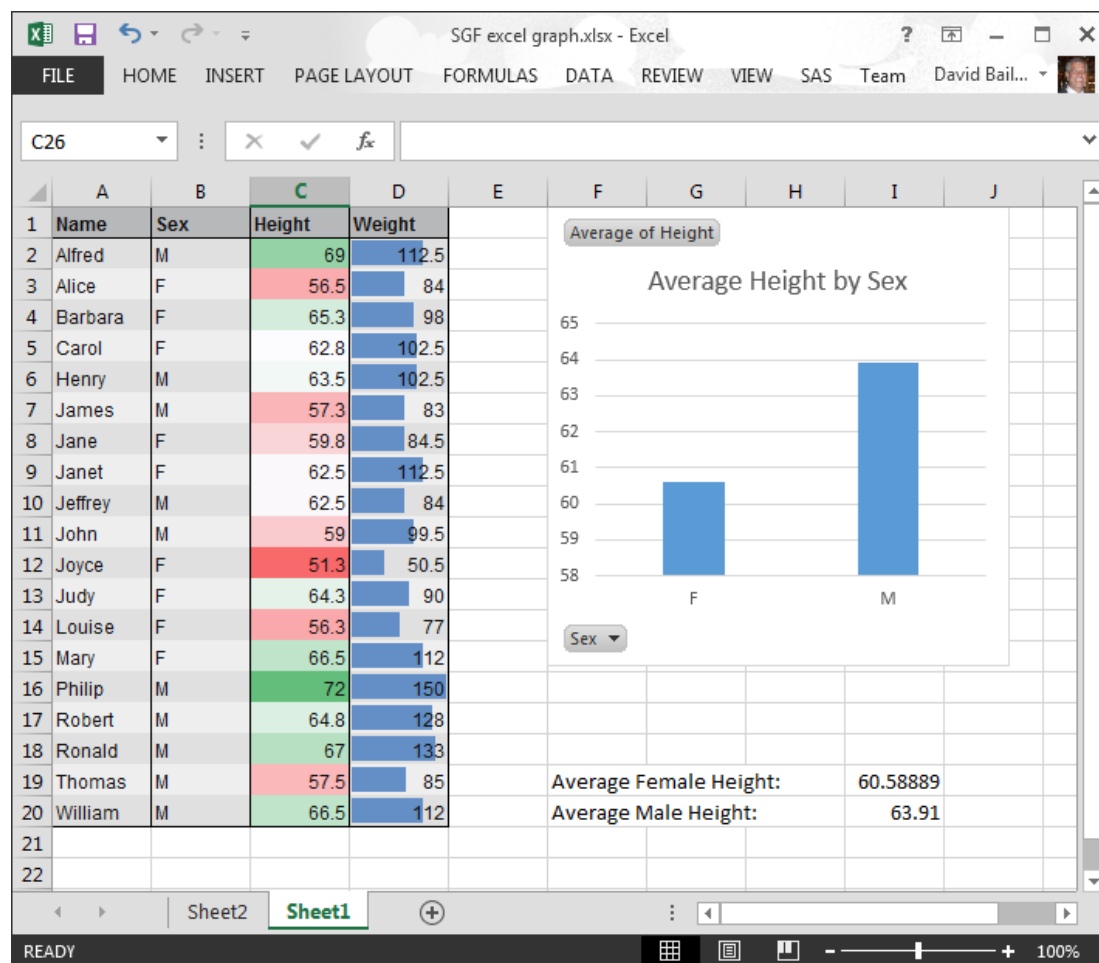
SGF excel graph.xlsx - Excel

? — ☐ ✕

FILE HOME INSERT PAGE LAYOUT FORMULAS DATA REVIEW VIEW SAS Team David Bail...

C26

$f_x$

| | A | B | C | D | E |
|---|---|---|---|---|---|
| 1 | Name | Sex | Height | Weight | |
| 2 | Alfred | M | 69 | 112.5 | |
| 3 | Alice | F | 56.5 | 84 | |
| 4 | Barbara | F | 65.3 | 98 | |
| 5 | Carol | F | 62.8 | 102.5 | |
| 6 | Henry | M | 63.5 | 102.5 | |
| 7 | James | M | 57.3 | 83 | |
| 8 | Jane | F | 59.8 | 84.5 | |
| 9 | Janet | F | 62.5 | 112.5 | |
| 10 | Jeffrey | M | 62.5 | 84 | |
| 11 | John | M | 59 | 99.5 | |
| 12 | Joyce | F | 51.3 | 50.5 | |
| 13 | Judy | F | 64.3 | 90 | |
| 14 | Louise | F | 56.3 | 77 | |
| 15 | Mary | F | 66.5 | 112 | |
| 16 | Philip | M | 72 | 150 | |
| 17 | Robert | M | 64.8 | 128 | |
| 18 | Ronald | M | 67 | 133 | |
| 19 | Thomas | M | 57.5 | 85 | |
| 20 | William | M | 66.5 | 112 | |
| 21 | | | | | |
| 22 | | | | | |

F G H I J

Average of Height

Average Height by Sex

65
64
63
62
61
60
59
58

F M

Sex ▼

Average Female Height: 60.58889
Average Male Height: 63.91

Sheet2 Sheet1

READY 100%